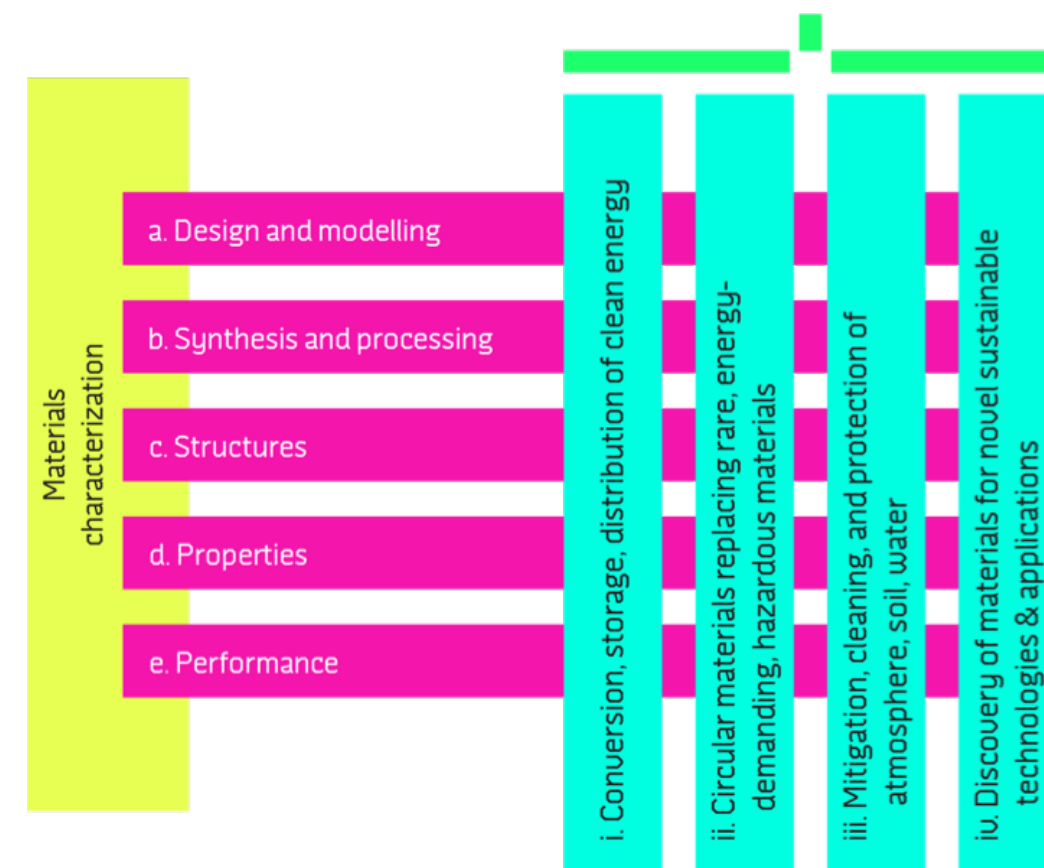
Materials characterization

a. Design and modelling

b. Synthesis and processing

c. Structures

d. Properties

e. Performance

i. Conversion, storage, distribution of clean energy

ii. Circular materials replacing rare, energy-demanding, hazardous materials

iii. Mitigation, cleaning, and protection of atmosphere, soil, water

iv. Discovery of materials for novel sustainable technologies & applications